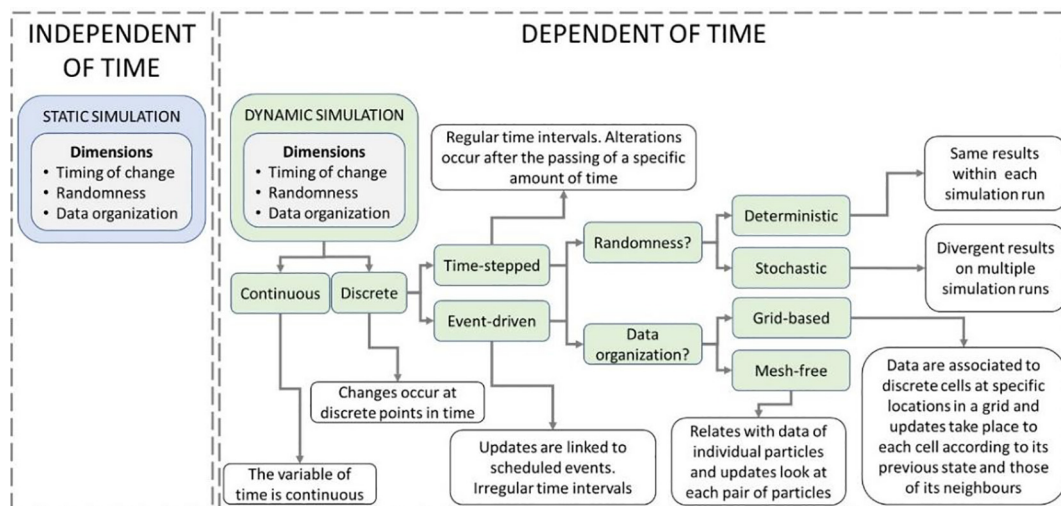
INDEPENDENT OF TIME

STATIC SIMULATION

Dimensions
• Timing of change
• Randomness
• Data organization

DEPENDENT OF TIME

DYNAMIC SIMULATION

Dimensions
• Timing of change
• Randomness
• Data organization

Regular time intervals. Alterations occur after the passing of a specific amount of time

Same results within each simulation run

Deterministic

Randomness?

Time-stepped

Stochastic

Divergent results on multiple simulation runs

Continuous

Discrete

Event-driven

Data organization?

Grid-based

Mesh-free

Changes occur at discrete points in time

Data are associated to discrete cells at specific locations in a grid and updates take place to each cell according to its previous state and those of its neighbours

Relates with data of individual particles and updates look at each pair of particles

Updates are linked to scheduled events. Irregular time intervals

The variable of time is continuous